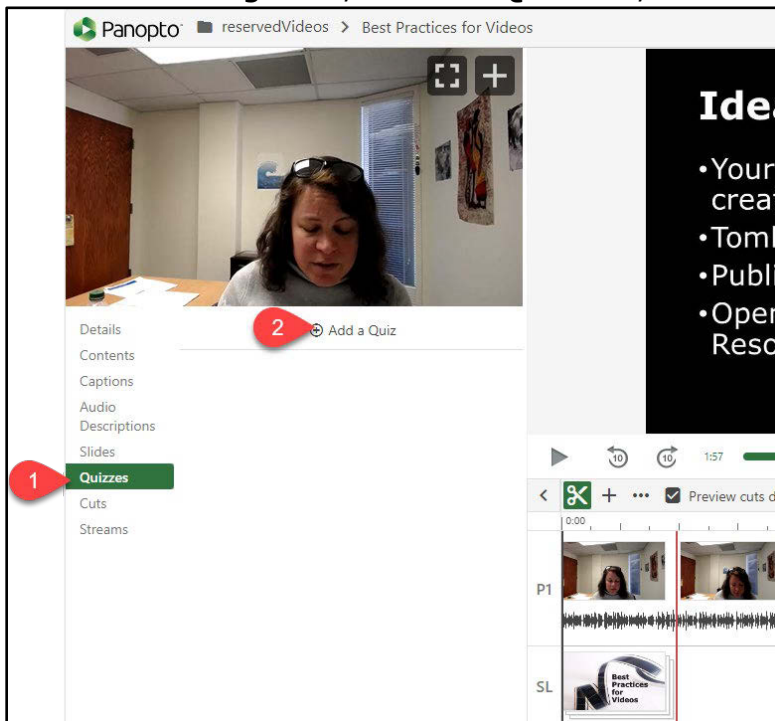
Panopto reservedVideos > Best Practices for Videos

Idea

•Your crea

•Toml

•Publi

•Oper Reso

Details
Contents
Captions
Audio Descriptions
Slides
1
Quizzes
Cuts
Streams

2
Add a Quiz

10
10
1:57

Preview cuts d

0:00

P1

SL

Best Practices for Videos